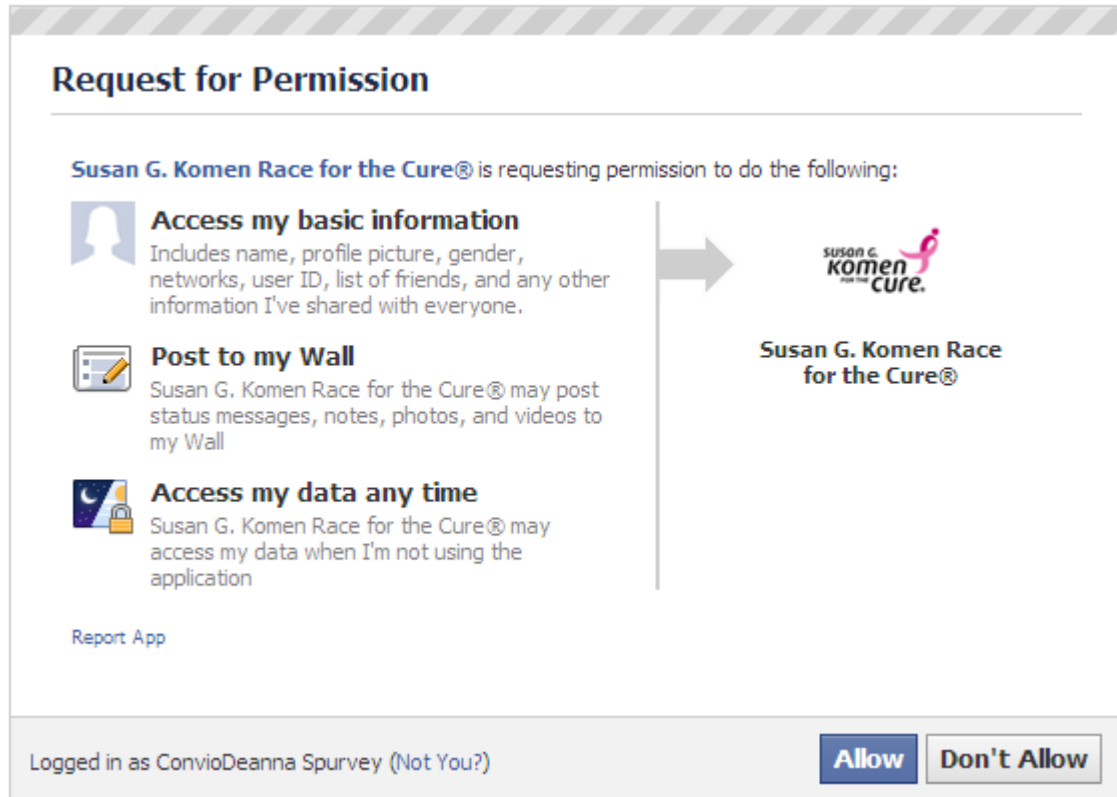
Request for Permission

Susan G. Komen Race for the Cure® is requesting permission to do the following:

Access my basic information
Includes name, profile picture, gender, networks, user ID, list of friends, and any other information I've shared with everyone.

Post to my Wall
Susan G. Komen Race for the Cure® may post status messages, notes, photos, and videos to my Wall

Access my data any time
Susan G. Komen Race for the Cure® may access my data when I'm not using the application

Susan G. Komen for the Cure.

Susan G. Komen Race for the Cure®

Report App

Logged in as ConvioDeanna Spurvey (Not You?)

Allow

Don't Allow